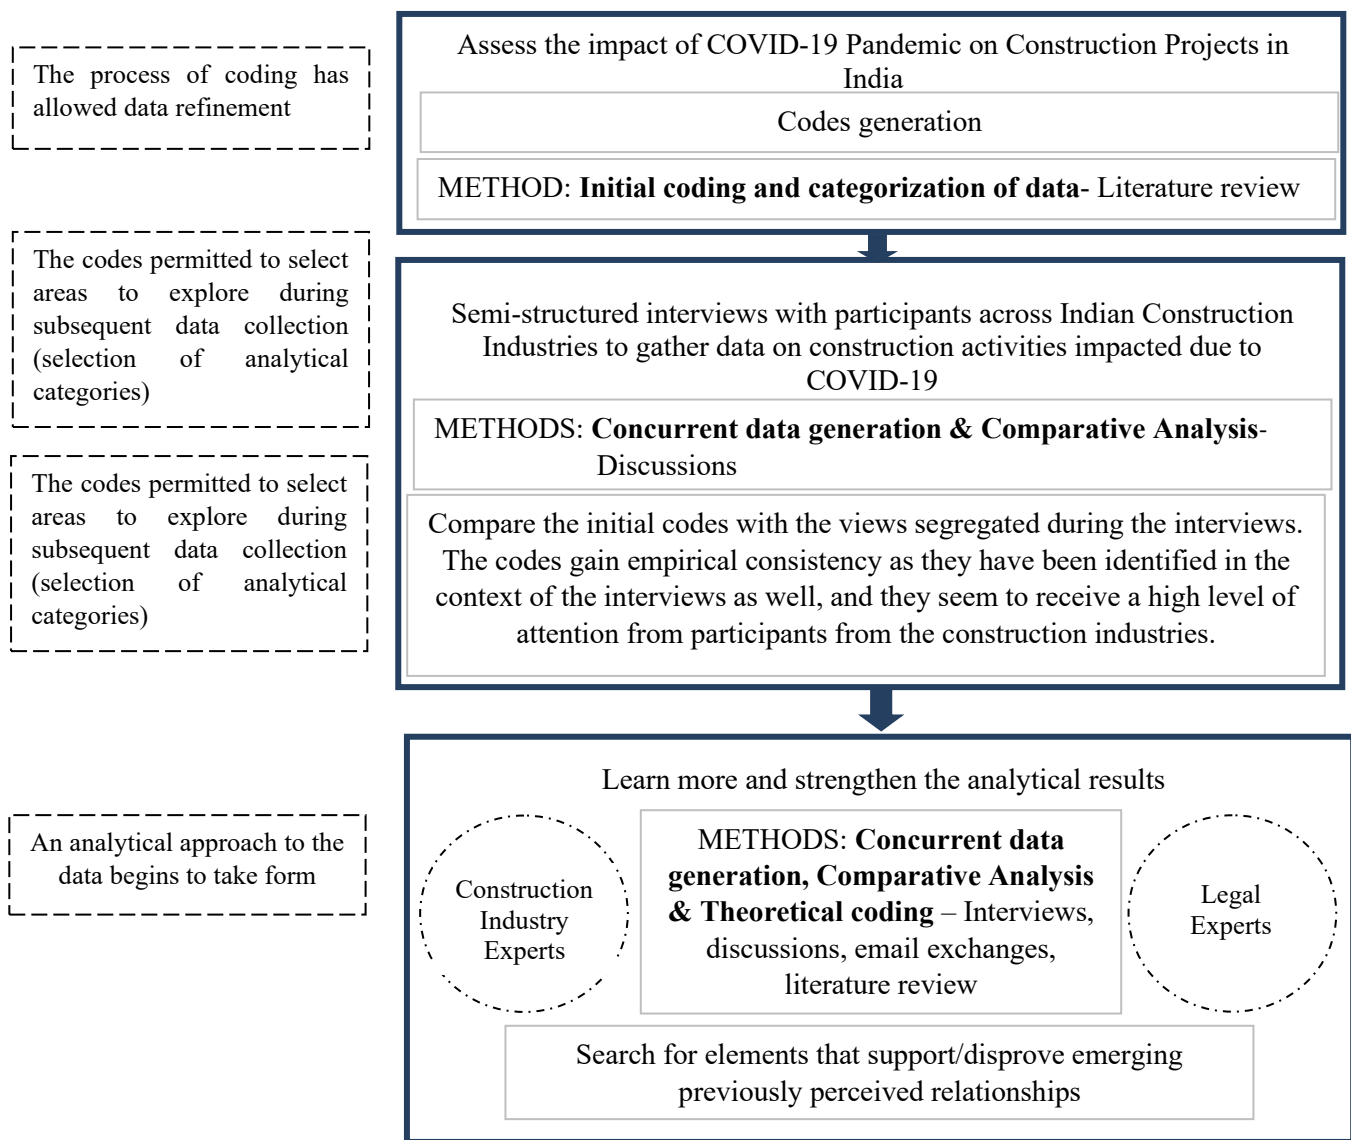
The process of coding has allowed data refinement

Assess the impact of COVID-19 Pandemic on Construction Projects in India

Codes generation

METHOD: **Initial coding and categorization of data**- Literature review

The codes permitted to select areas to explore during subsequent data collection (selection of analytical categories)

The codes permitted to select areas to explore during subsequent data collection (selection of analytical categories)

Semi-structured interviews with participants across Indian Construction Industries to gather data on construction activities impacted due to COVID-19

METHODS: **Concurrent data generation & Comparative Analysis**- Discussions

Compare the initial codes with the views segregated during the interviews. The codes gain empirical consistency as they have been identified in the context of the interviews as well, and they seem to receive a high level of attention from participants from the construction industries.

An analytical approach to the data begins to take form

Learn more and strengthen the analytical results

Construction Industry Experts

METHODS: **Concurrent data generation, Comparative Analysis & Theoretical coding** – Interviews, discussions, email exchanges, literature review

Legal Experts

Search for elements that support/disprove emerging previously perceived relationships